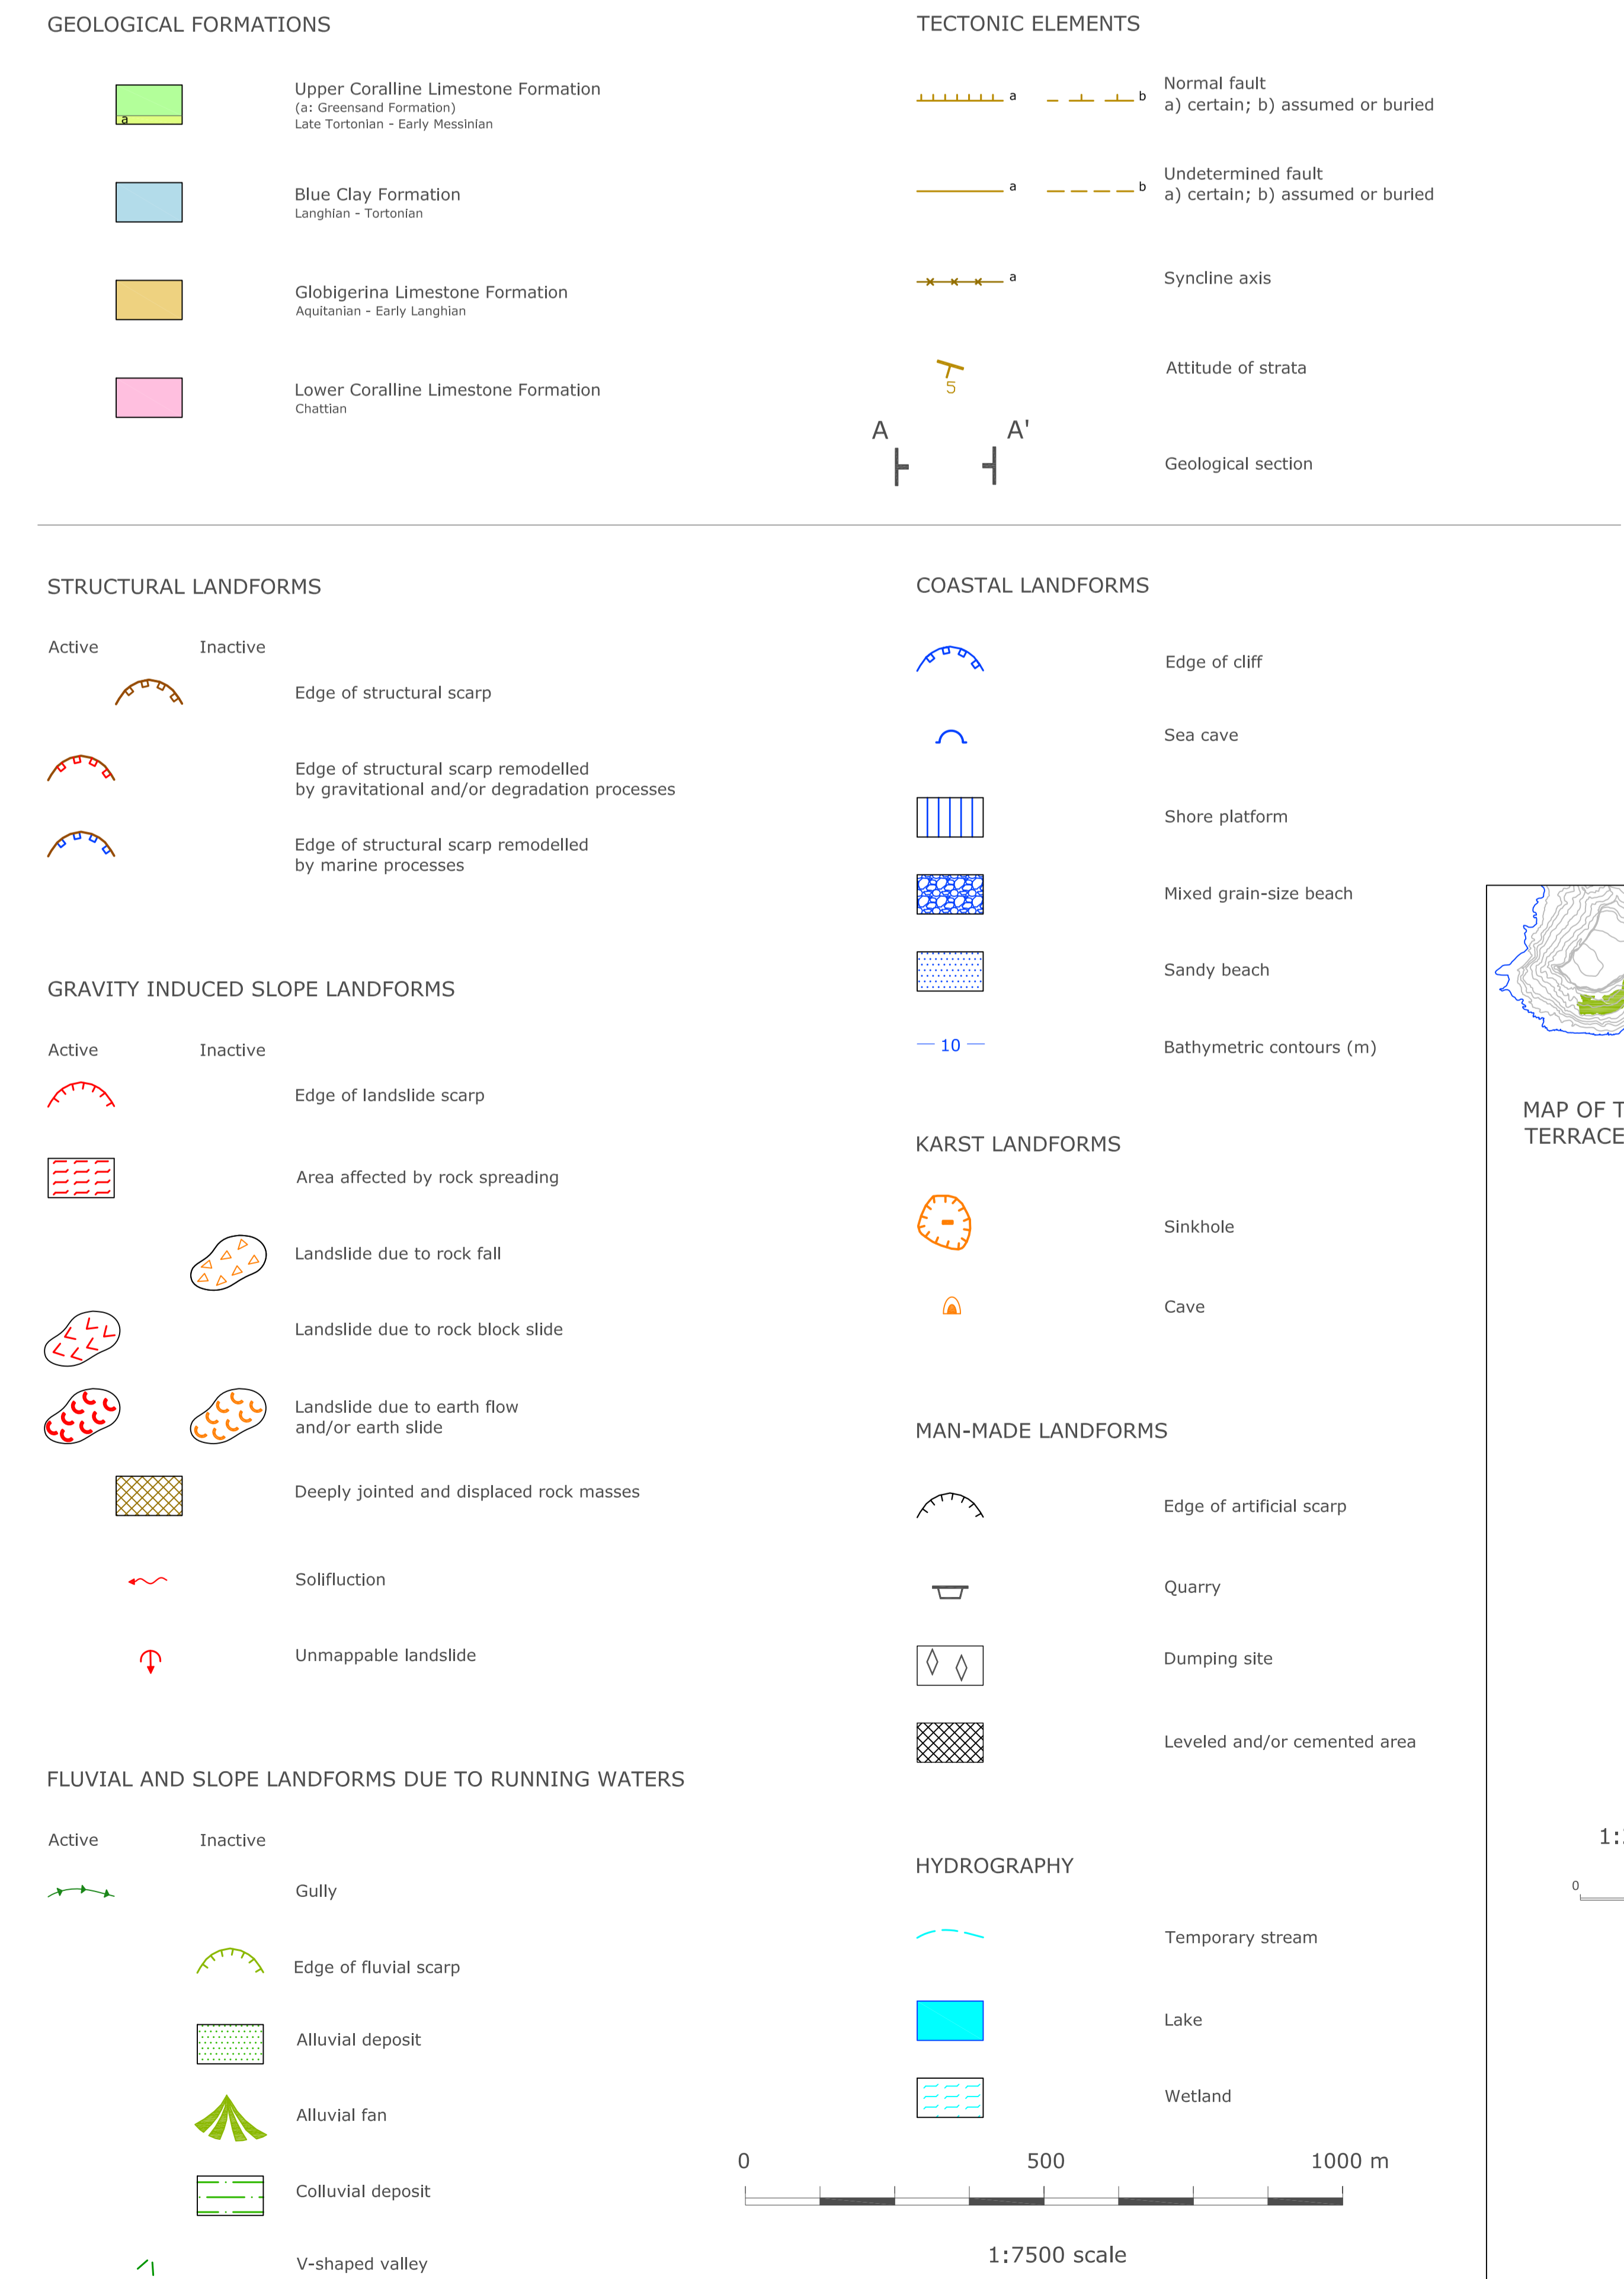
GEOLOGICAL FORMATIONS

a Upper Coralline Limestone Formation
(a: Greensand Formation)
Late Tortonian - Early Messinian

Blue Clay Formation
Langhian - Tortonian

Globigerina Limestone Formation
Aquitanian - Early Langhian

Lower Coralline Limestone Formation
Chattian

TECTONIC ELEMENTS

a b Normal fault
a) certain; b) assumed or buried

a b Undetermined fault
a) certain; b) assumed or buried

a Syncline axis

5 Attitude of strata

A A' Geological section

STRUCTURAL LANDFORMS

Active Inactive

Edge of structural scarp

Edge of structural scarp remodelled by gravitational and/or degradation processes

Edge of structural scarp remodelled by marine processes

GRAVITY INDUCED SLOPE LANDFORMS

Active Inactive

Edge of landslide scarp

Area affected by rock spreading

Landslide due to rock fall

Landslide due to rock block slide

Landslide due to earth flow and/or earth slide

Deeply jointed and displaced rock masses

Solifluction

Unmappable landslide

FLUVIAL AND SLOPE LANDFORMS DUE TO RUNNING WATERS

Active Inactive

Gully

Edge of fluvial scarp

Alluvial deposit

Alluvial fan

Colluvial deposit

V-shaped valley

COASTAL LANDFORMS

Edge of cliff

Sea cave

Shore platform

Mixed grain-size beach

Sandy beach

10 Bathymetric contours (m)

KARST LANDFORMS

Sinkhole

Cave

MAN-MADE LANDFORMS

Edge of artificial scarp

Quarry

Dumping site

Leveled and/or cemented area

HYDROGRAPHY

Temporary stream

Lake

Wetland

0 500 1000 m

1:7500 scale

MAP OF T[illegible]
TERRACE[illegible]

1:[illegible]

0